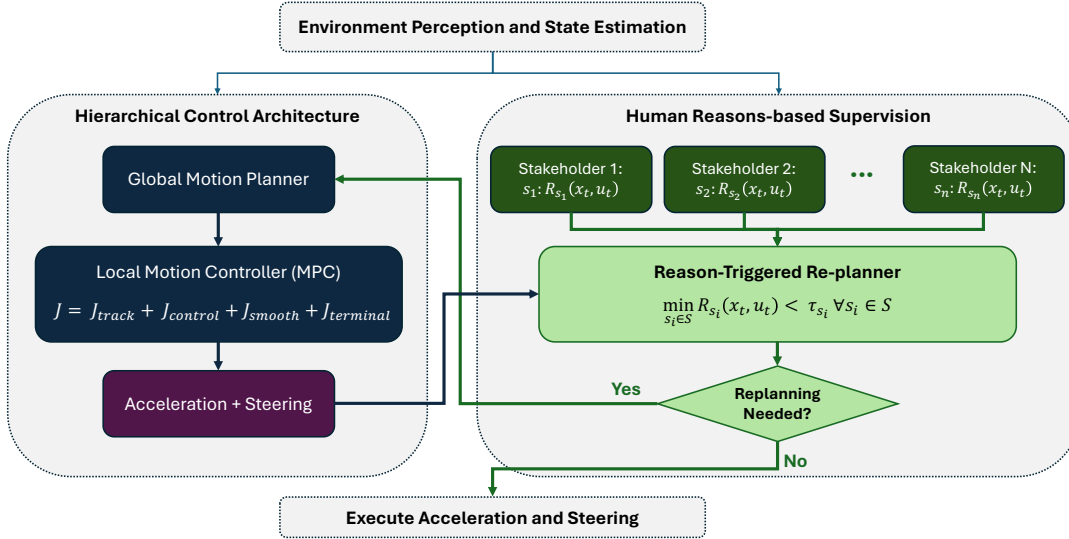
Environment Perception and State Estimation

Hierarchical Control Architecture

Global Motion Planner

Local Motion Controller (MPC)

$J = J_{track} + J_{control} + J_{smooth} + J_{terminal}$

Acceleration + Steering

Human Reasons-based Supervision

Stakeholder 1: $s_1: R_{s_1}(x_t, u_t)$

Stakeholder 2: $s_2: R_{s_2}(x_t, u_t)$

...

Stakeholder N: $s_n: R_{s_n}(x_t, u_t)$

Reason-Triggered Re-planner

$\min_{s_i \in S} R_{s_i}(x_t, u_t) < \tau_{s_i} \; \forall s_i \in S$

Yes

Replanning Needed?

No

Execute Acceleration and Steering